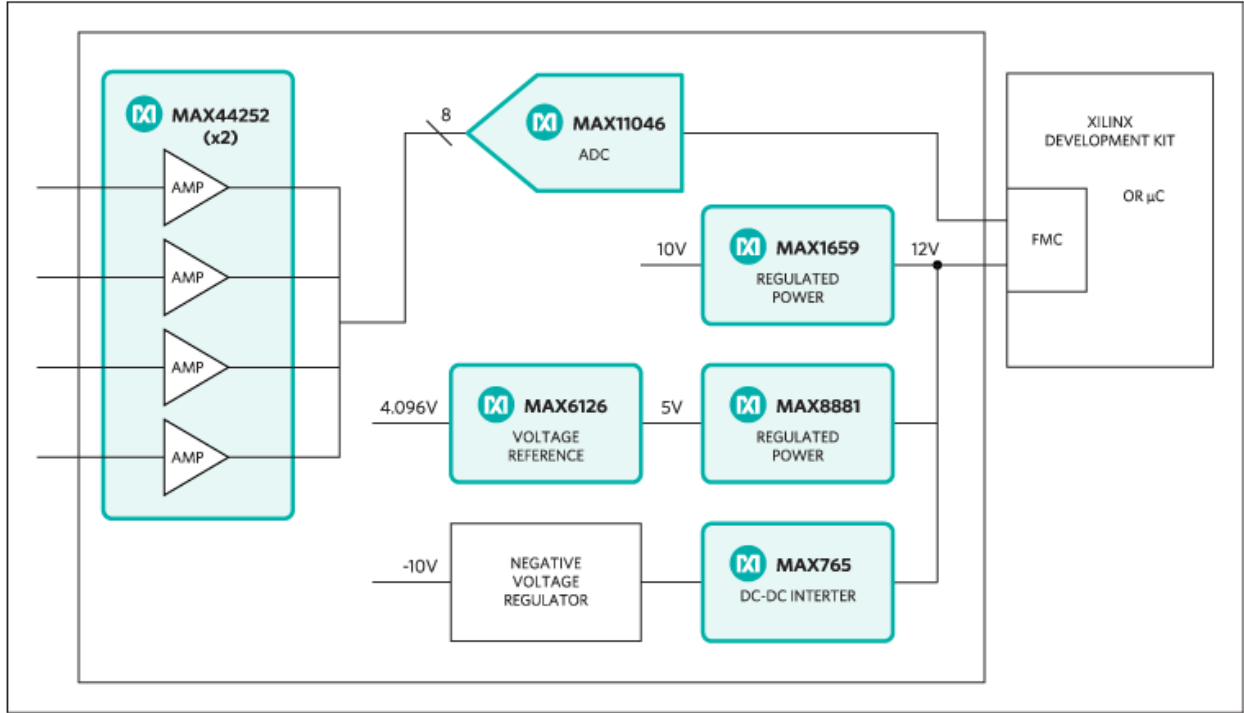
MAX44252 (x2)

AMP

AMP

AMP

AMP

8

MAX11046

ADC

10V

MAX1659

REGULATED POWER

12V

XILINX DEVELOPMENT KIT

OR µC

FMC

4.096V

MAX6126

VOLTAGE REFERENCE

5V

MAX8881

REGULATED POWER

-10V

NEGATIVE VOLTAGE REGULATOR

MAX765

DC-DC INTERTER